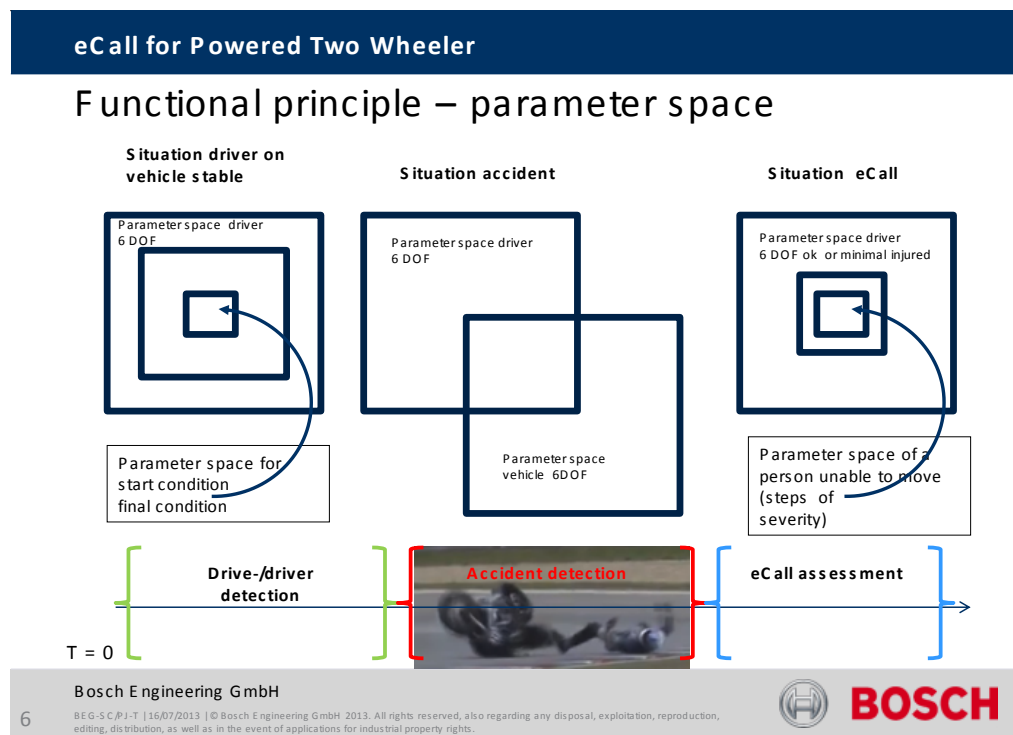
eCall for Powered Two Wheeler

Functional principle – parameter space

Situation driver on vehicle stable

Situation accident

Situation eCall

Parameter space driver 6 DOF

Parameter space driver 6 DOF

Parameter space driver 6 DOF ok or minimal injured

Parameter space for start condition final condition

Parameter space vehicle 6DOF

Parameter space of a person unable to move (steps of severity)

Drive-/driver detection

Accident detection

eCall assessment

T = 0

Bosch Engineering GmbH

6

BEG-SC/PJ-T | 16/07/2013 | © Bosch Engineering GmbH 2013. All rights reserved, also regarding any disposal, exploitation, reproduction, editing, distribution, as well as in the event of applications for industrial property rights.

BOSCH